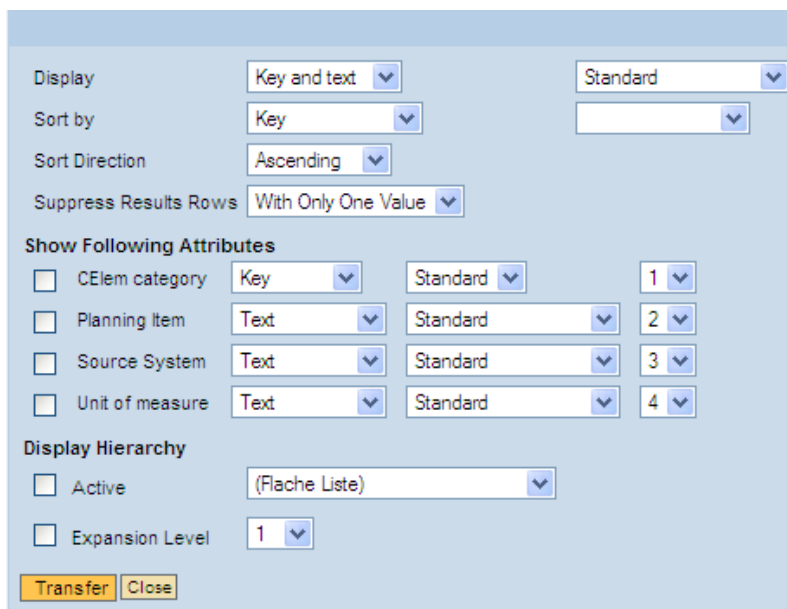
Display Key and text Standard
Sort by Key
Sort Direction Ascending
Suppress Results Rows With Only One Value

Show Following Attributes
CElem category Key Standard 1
Planning Item Text Standard 2
Source System Text Standard 3
Unit of measure Text Standard 4

Display Hierarchy
Active (Flache Liste)
Expansion Level 1

Transfer Close